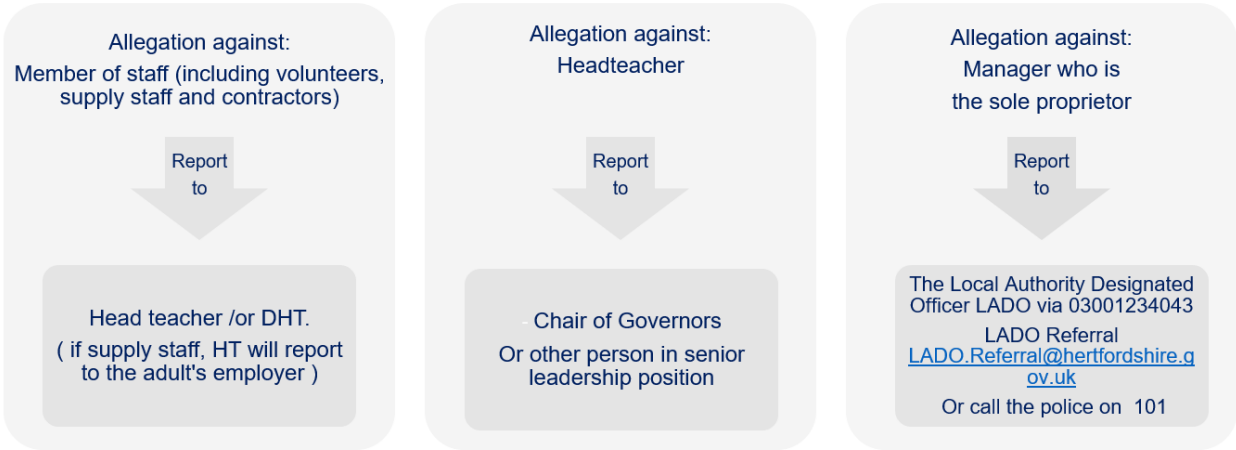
Allegation against:
Member of staff (including volunteers, supply staff and contractors)

Report to

Head teacher /or DHT.
( if supply staff, HT will report to the adult's employer )

Allegation against:
Headteacher

Report to

- Chair of Governors
Or other person in senior leadership position

Allegation against:
Manager who is the sole proprietor

Report to

The Local Authority Designated Officer LADO via 03001234043
LADO Referral
LADO.Referral@hertfordshire.gov.uk
Or call the police on 101